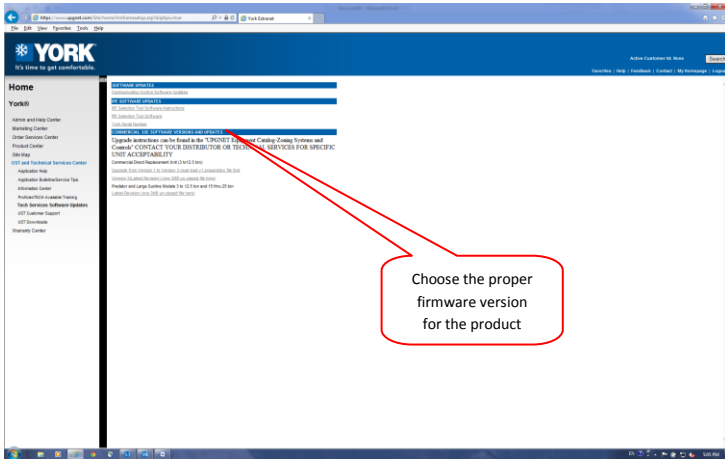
York Extranet

File Edit View Favorites Tools Help

YORK
It's time to get comfortable.

Active Customer Id: None
Search

Favorites | Help | Feedback | Contact | My Homepage | Logout

Home

York®

Admin and Help Center
Marketing Center
Order Services Center
Product Center
Site Map
UST and Technical Services Center
Application Help
Application Bulletins/Service Tips
Information Center
ProficientTECH Available Training
Tech Services Software Updates
UST Customer Support
UST Downloads
Warranty Center

SOFTWARE UPDATES
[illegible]

IPE SOFTWARE UPDATES
IPE Selection Tool Software Instructions
IPE Selection Tool Software
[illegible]

COMMERCIAL SSE SOFTWARE VERSIONS AND UPDATES

Upgrade instructions can be found in the "UPGNET Equipment Catalog-Zoning Systems and Controls" CONTACT YOUR DISTRIBUTOR OR TECHNICAL SERVICES FOR SPECIFIC UNIT ACCEPTABILITY

Commercial Direct Replacement Unit (3 to 12.5 ton)
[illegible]
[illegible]
Predator and Large Sunline Models 3 to 12.5 ton and 15 thru 25 ton
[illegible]

Choose the proper firmware version for the product

5:45 PM